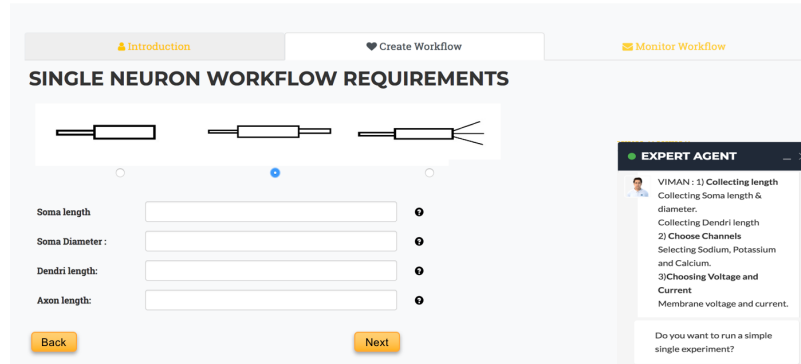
Introduction

Create Workflow

Monitor Workflow

SINGLE NEURON WORKFLOW REQUIREMENTS

Soma length

Soma Diameter :

Dendri length:

Axon length:

Back

Next

EXPERT AGENT

VIMAN : 1) **Collecting length** Collecting Soma length & diameter. Collecting Dendri length 2) **Choose Channels** Selecting Sodium, Potassium and Calcium. 3)**Choosing Voltage and Current** Membrane voltage and current.

Do you want to run a simple single experiment?